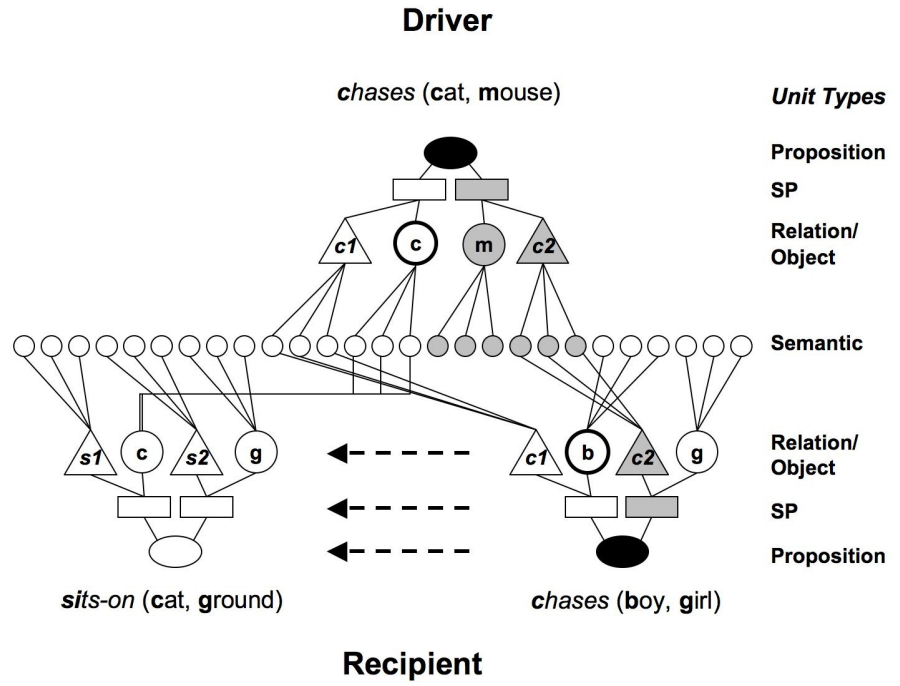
Driver

chases (cat, mouse)

Unit Types

Proposition

SP

c1 c m c2

Relation/ Object

Semantic

s1 c s2 g

c1 b c2 g

Relation/ Object

SP

Proposition

sits-on (cat, ground)

chases (boy, girl)

Recipient